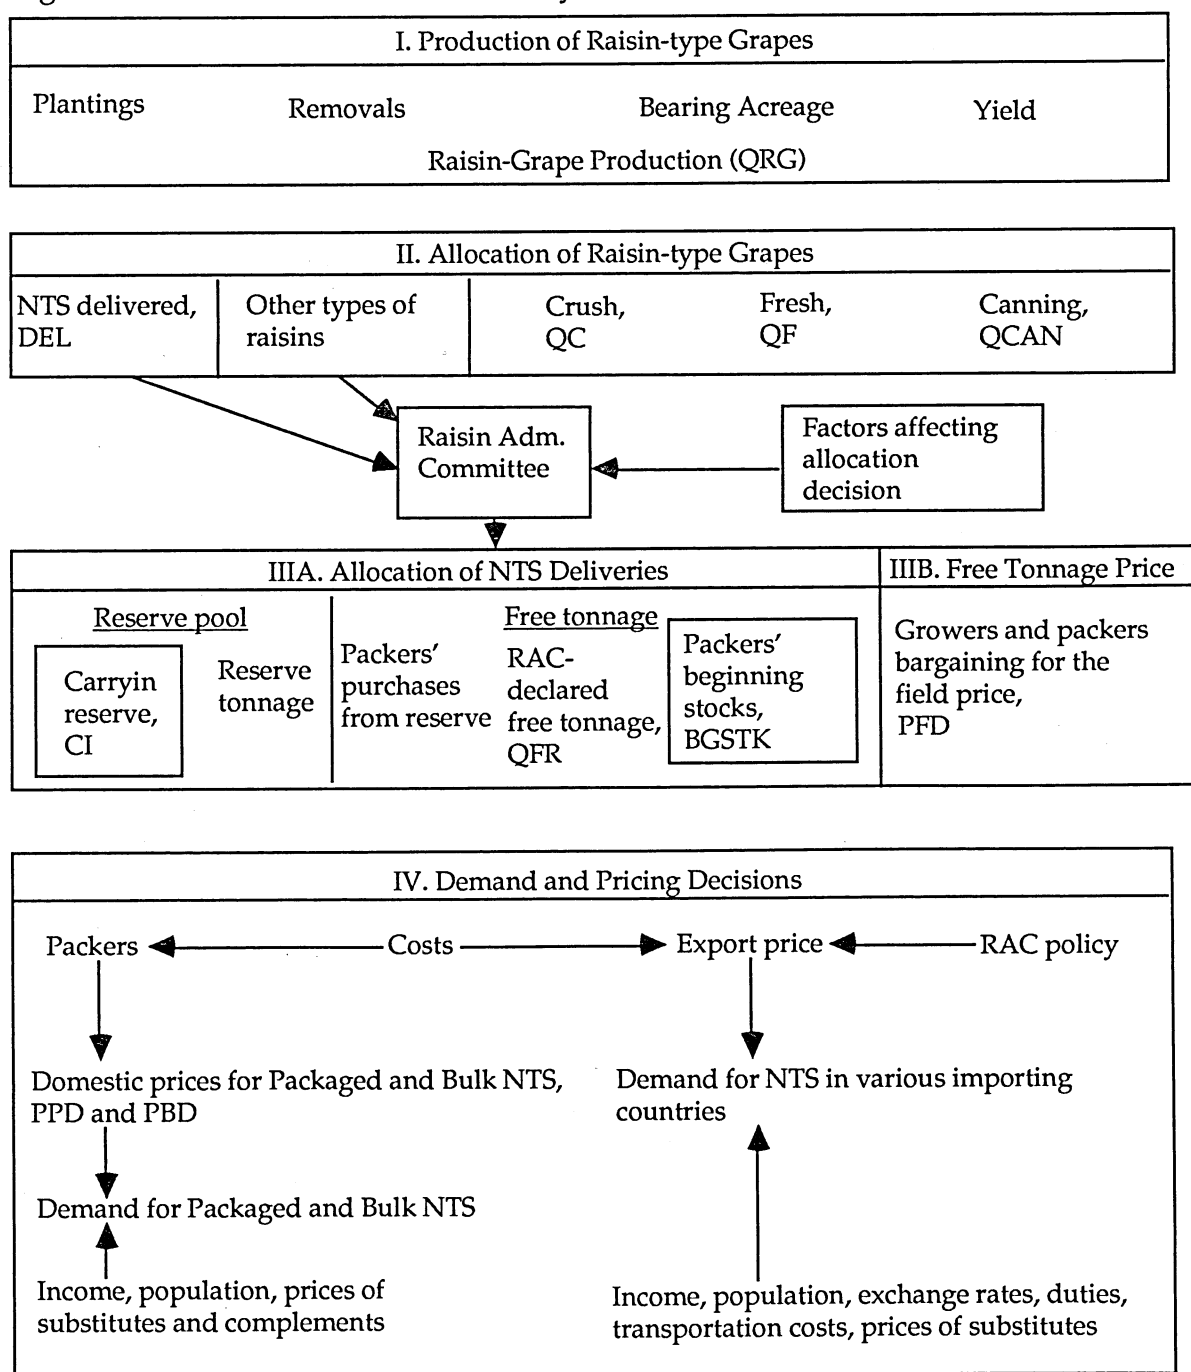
I. Production of Raisin-type Grapes

Plantings Removals Bearing Acreage Yield

Raisin-Grape Production (QRG)

II. Allocation of Raisin-type Grapes

NTS delivered, DEL

Other types of raisins

Crush, QC

Fresh, QF

Canning, QCAN

Raisin Adm. Committee

Factors affecting allocation decision

IIIA. Allocation of NTS Deliveries

Reserve pool

Carryin reserve, CI

Reserve tonnage

Packers' purchases from reserve

Free tonnage

RAC-declared free tonnage, QFR

Packers' beginning stocks, BGSTK

IIIB. Free Tonnage Price

Growers and packers bargaining for the field price, PFD

IV. Demand and Pricing Decisions

Packers Costs Export price RAC policy

Domestic prices for Packaged and Bulk NTS, PPD and PBD

Demand for NTS in various importing countries

Demand for Packaged and Bulk NTS

Income, population, prices of substitutes and complements

Income, population, exchange rates, duties, transportation costs, prices of substitutes